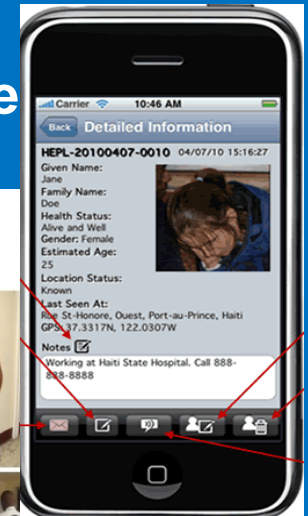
e

Carrier 10:46 AM

Back Detailed Information

HEPL-20100407-0010 04/07/10 15:16:27

Given Name:
Jane
Family Name:
Doe
Health Status:
Alive and Well
Gender: Female
Estimated Age:
25
Location Status:
Known
Last Seen At:
Rue St-Honore, Ouest, Port-au-Prince, Haiti
GPS: 37.3317N, 122.0307W

Notes

Working at Haiti State Hospital. Call 888-888-8888